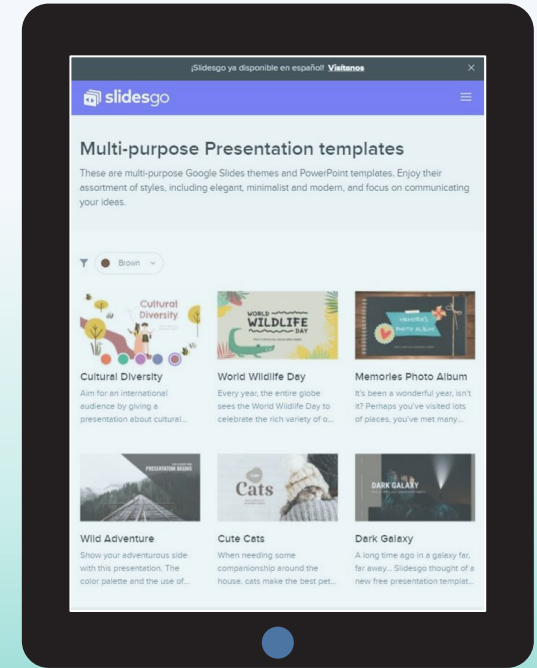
¡Slidesgo ya disponible en español! Visítanos ×

slidesgo

Multi-purpose Presentation templates

These are multi-purpose Google Slides themes and PowerPoint templates. Enjoy their assortment of styles, including elegant, minimalist and modern, and focus on communicating your ideas.

Brown

Cultural Diversity

Cultural Diversity
Aim for an international audience by giving a presentation about cultural...

WORLD WILDLIFE DAY

World Wildlife Day
Every year, the entire globe sees the World Wildlife Day to celebrate the rich variety of o...

Memories Photo Album

Memories Photo Album
It's been a wonderful year, isn't it? Perhaps you've visited lots of places, you've met many...

PRESENTATION BEGINS

Wild Adventure
Show your adventurous side with this presentation. The color palette and the use of...

Cats

Cute Cats
When needing some companionship around the house, cats make the best pet...

DARK GALAXY

Dark Galaxy
A long time ago in a galaxy far, far away... Slidesgo thought of a new free presentation templat...